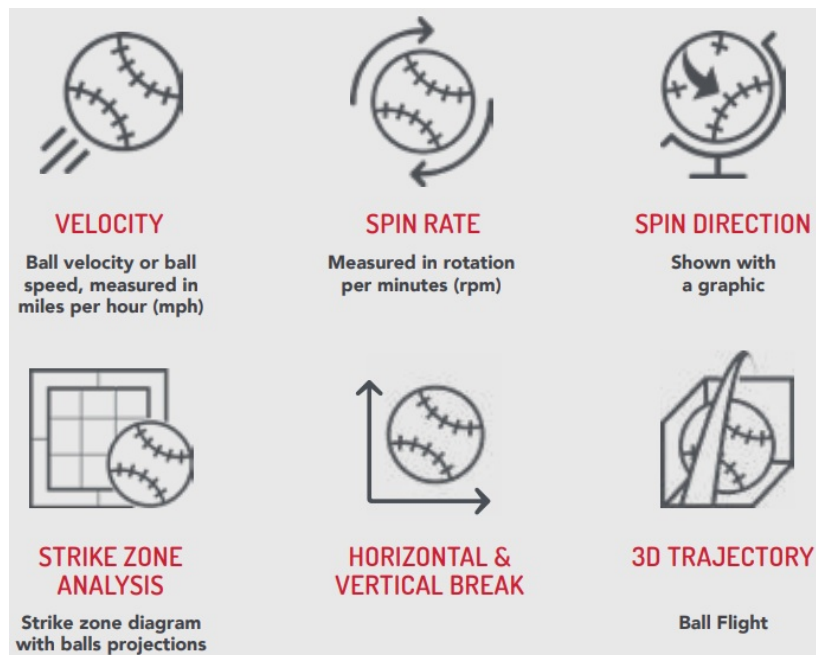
VELOCITY
Ball velocity or ball speed, measured in miles per hour (mph)

SPIN RATE
Measured in rotation per minutes (rpm)

SPIN DIRECTION
Shown with a graphic

STRIKE ZONE ANALYSIS
Strike zone diagram with balls projections

HORIZONTAL & VERTICAL BREAK

3D TRAJECTORY
Ball Flight